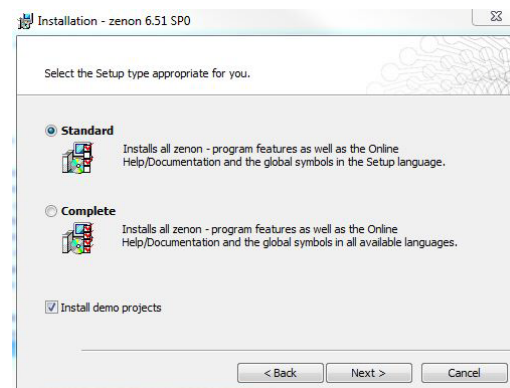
Installation - zenon 6.51 SP0

Select the Setup type appropriate for you.

Standard
Installs all zenon - program features as well as the Online Help/Documentation and the global symbols in the Setup language.

Complete
Installs all zenon - program features as well as the Online Help/Documentation and the global symbols in all available languages.

Install demo projects

< Back Next > Cancel